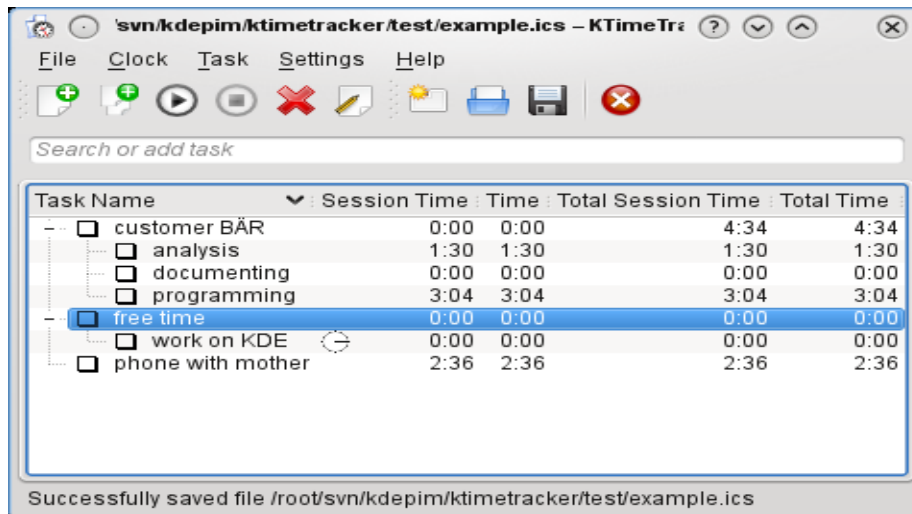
'svn/kdepim/ktimetracker/test/example.ics – KTimeTra

File Clock Task Settings Help

Search or add task

| Task Name | Session Time | Time | Total Session Time | Total Time |
|---|---|---|---|---|
| customer BÄR | 0:00 | 0:00 | 4:34 | 4:34 |
| analysis | 1:30 | 1:30 | 1:30 | 1:30 |
| documenting | 0:00 | 0:00 | 0:00 | 0:00 |
| programming | 3:04 | 3:04 | 3:04 | 3:04 |
| free time | 0:00 | 0:00 | 0:00 | 0:00 |
| work on KDE | 0:00 | 0:00 | 0:00 | 0:00 |
| phone with mother | 2:36 | 2:36 | 2:36 | 2:36 |

Successfully saved file /root/svn/kdepim/ktimetracker/test/example.ics